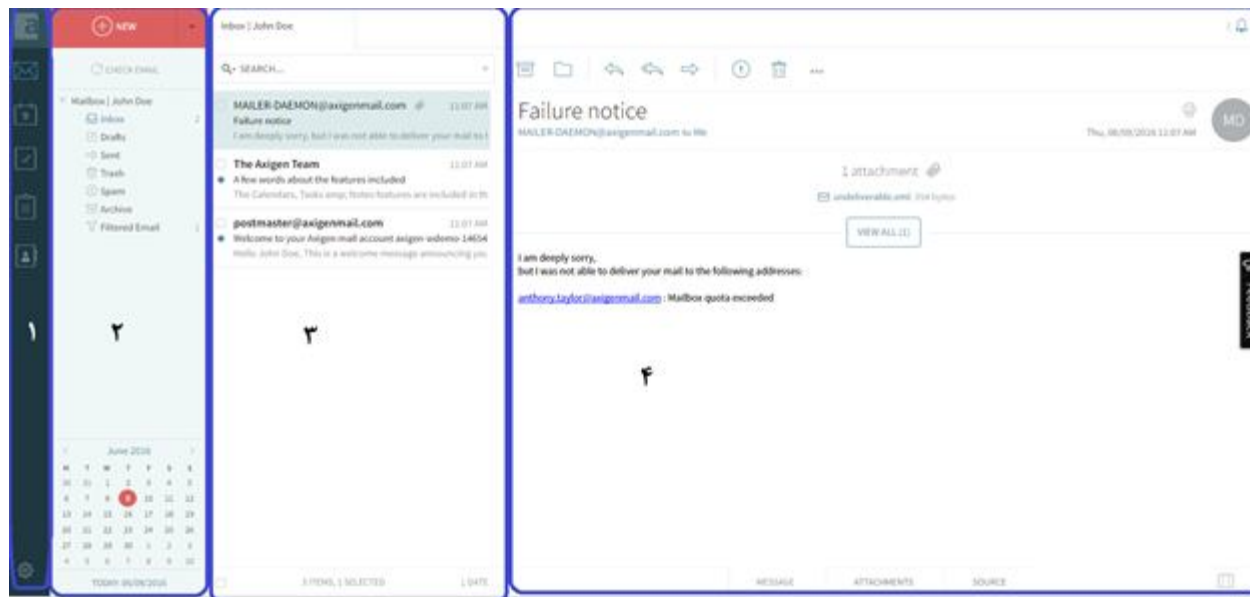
NEW

CHECK EMAIL

Mailbox | John Doe
Inbox 2
Drafts
Sent
Trash
Spam
Archive
Filtered Email

۱

۲

June 2016

TODAY: 06/09/2016

Inbox | John Doe

SEARCH...

MAILER-DAEMON@axigenmail.com 11:07 AM
Failure notice
I am deeply sorry, but I was not able to deliver your mail to t

The Axigen Team 11:07 AM
A few words about the features included
The Calendars, Tasks amp; Notes features are included in th

postmaster@axigenmail.com 11:07 AM
Welcome to your Axigen mail account axigen-wdemo-14654
Hello John Doe, This is a welcome message announcing you

۳

3 ITEMS, 1 SELECTED 1 DATE

Failure notice
MAILER-DAEMON@axigenmail.com to Me
Thu, 06/09/2016 11:07 AM
MD

1 attachment
undeliverable.eml 354 bytes
VIEW ALL (1)

I am deeply sorry,
but I was not able to deliver your mail to the following addresses:

anthony.taylor@axigenmail.com : Mailbox quota exceeded

۴

FEEDBACK

MESSAGE ATTACHMENTS SOURCE